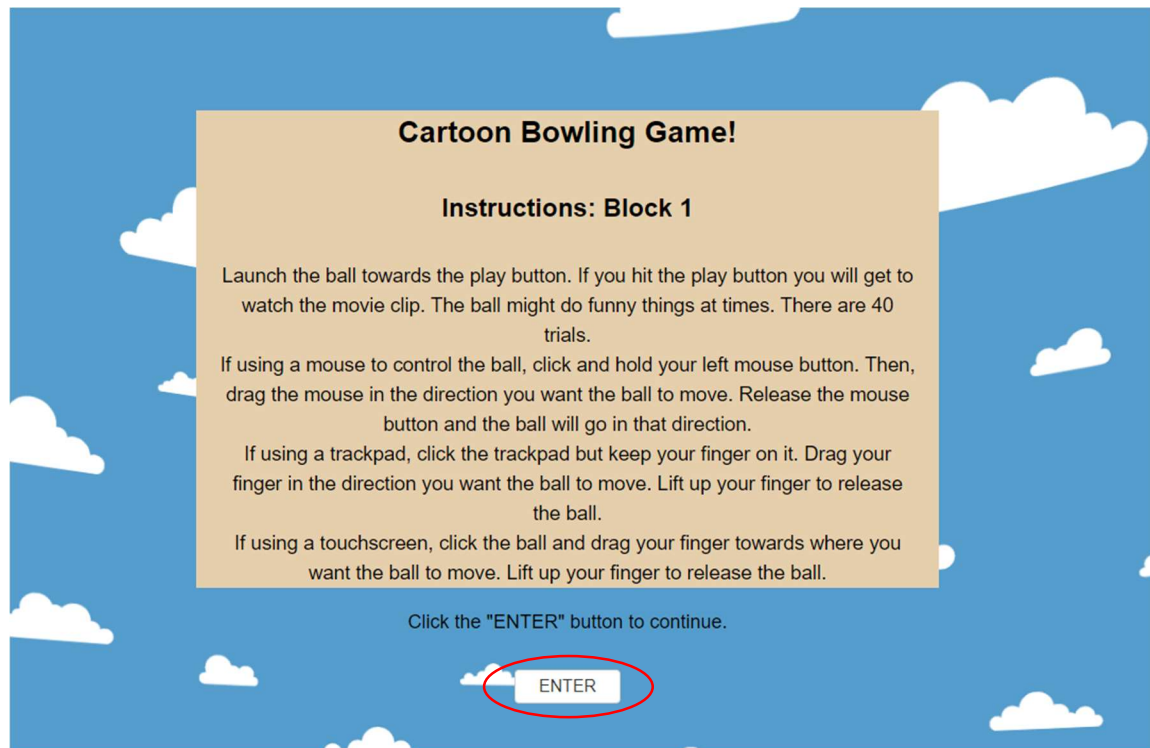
Cartoon Bowling Game!

Instructions: Block 1

Launch the ball towards the play button. If you hit the play button you will get to watch the movie clip. The ball might do funny things at times. There are 40 trials.
If using a mouse to control the ball, click and hold your left mouse button. Then, drag the mouse in the direction you want the ball to move. Release the mouse button and the ball will go in that direction.
If using a trackpad, click the trackpad but keep your finger on it. Drag your finger in the direction you want the ball to move. Lift up your finger to release the ball.
If using a touchscreen, click the ball and drag your finger towards where you want the ball to move. Lift up your finger to release the ball.

Click the "ENTER" button to continue.

ENTER